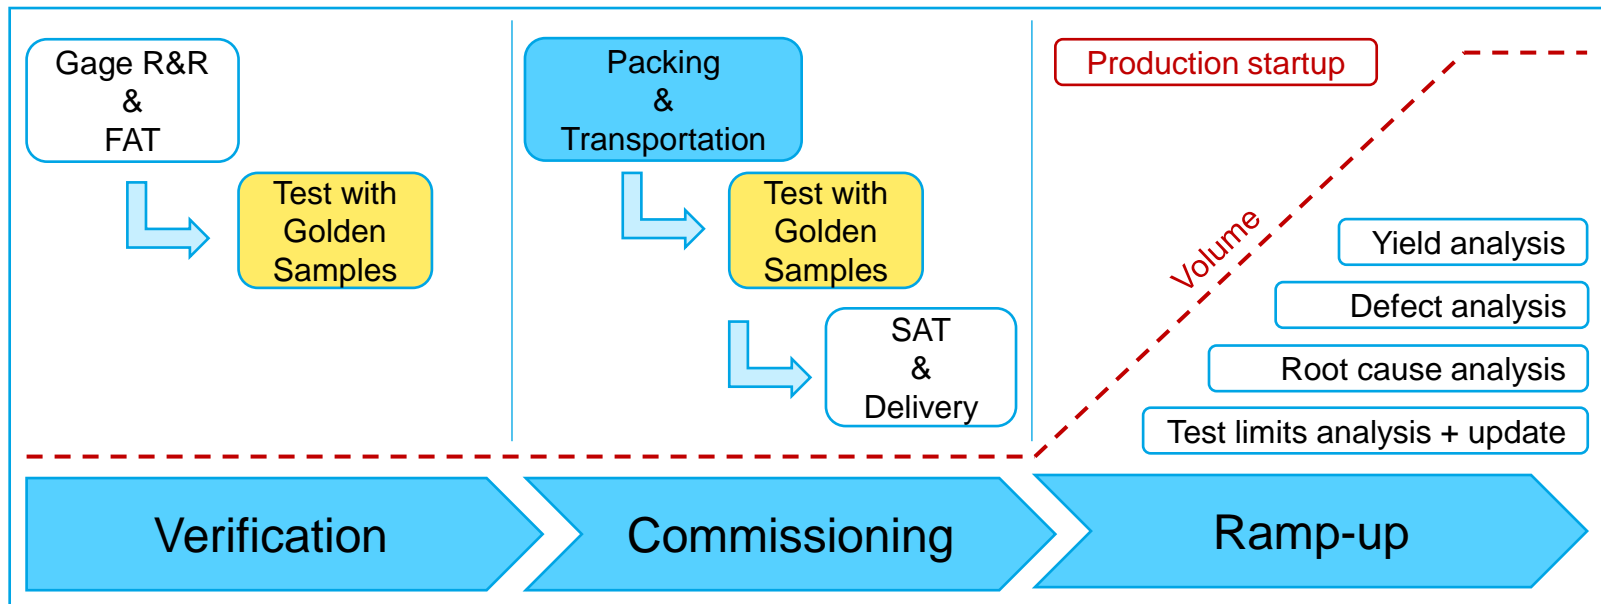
Gage R&R
&
FAT

Test with
Golden
Samples

Packing
&
Transportation

Test with
Golden
Samples

SAT
&
Delivery

Production startup

Volume

Yield analysis

Defect analysis

Root cause analysis

Test limits analysis + update

Verification

Commissioning

Ramp-up